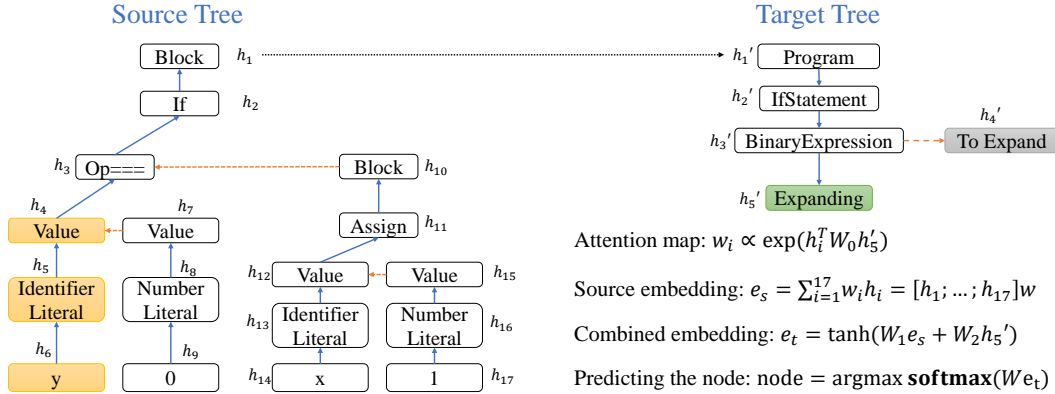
Source Tree

Block $h_1$

If $h_2$

$h_3$ Op===

Block $h_{10}$

$h_4$ Value

$h_7$ Value

Assign $h_{11}$

$h_5$ Identifier Literal

$h_8$ Number Literal

$h_{12}$ Value

Value $h_{15}$

$h_{13}$ Identifier Literal

Number Literal $h_{16}$

$h_6$ y

$h_9$ 0

$h_{14}$ x

1 $h_{17}$

Target Tree

$h_1'$ Program

$h_2'$ IfStatement

$h_3'$ BinaryExpression

$h_4'$ To Expand

$h_5'$ Expanding

Attention map: $w_i \propto \exp(h_i^T W_0 h_5')$

Source embedding: $e_s = \sum_{i=1}^{17} w_i h_i = [h_1; \ldots; h_{17}]w$

Combined embedding: $e_t = \tanh(W_1 e_s + W_2 h_5')$

Predicting the node: node = argmax $\mathbf{softmax}(W e_t)$